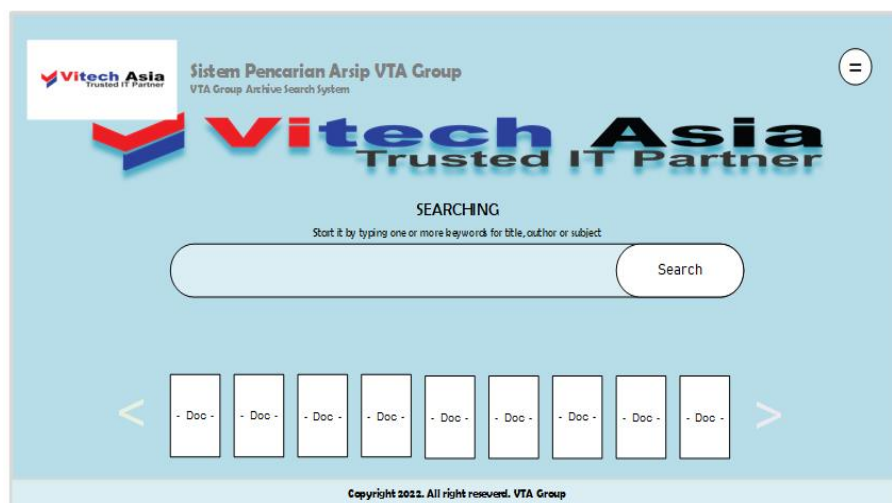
Vitech Asia
Trusted IT Partner

Sistem Pencarian Arsip VTA Group
VTA Group Archive Search System

=

Vitech Asia
Trusted IT Partner

SEARCHING
Start it by typing one or more keywords for title, author or subject

Search

<

- Doc -

- Doc -

- Doc -

- Doc -

- Doc -

- Doc -

- Doc -

- Doc -

- Doc -

>

Copyright 2022. All right reseverd. VTA Group